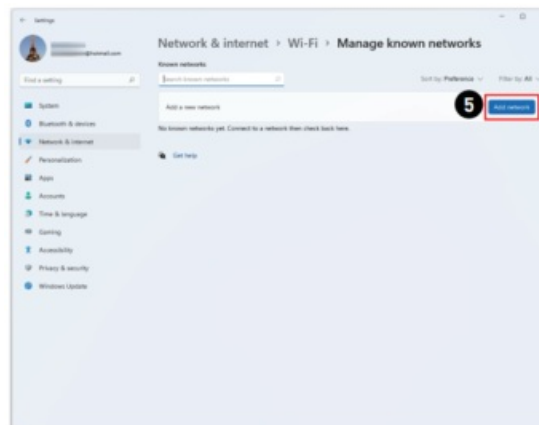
Settings

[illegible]@hotmail.com

Find a setting

System

Bluetooth & devices

Network & internet

Personalization

Apps

Accounts

Time & language

Gaming

Accessibility

Privacy & security

Windows Update

Network & internet > Wi-Fi > Manage known networks

Known networks

Search known networks

Sort by: Preference

Filter by: All

Add a new network

5

Add network

No known networks yet. Connect to a network then check back here.

Get help